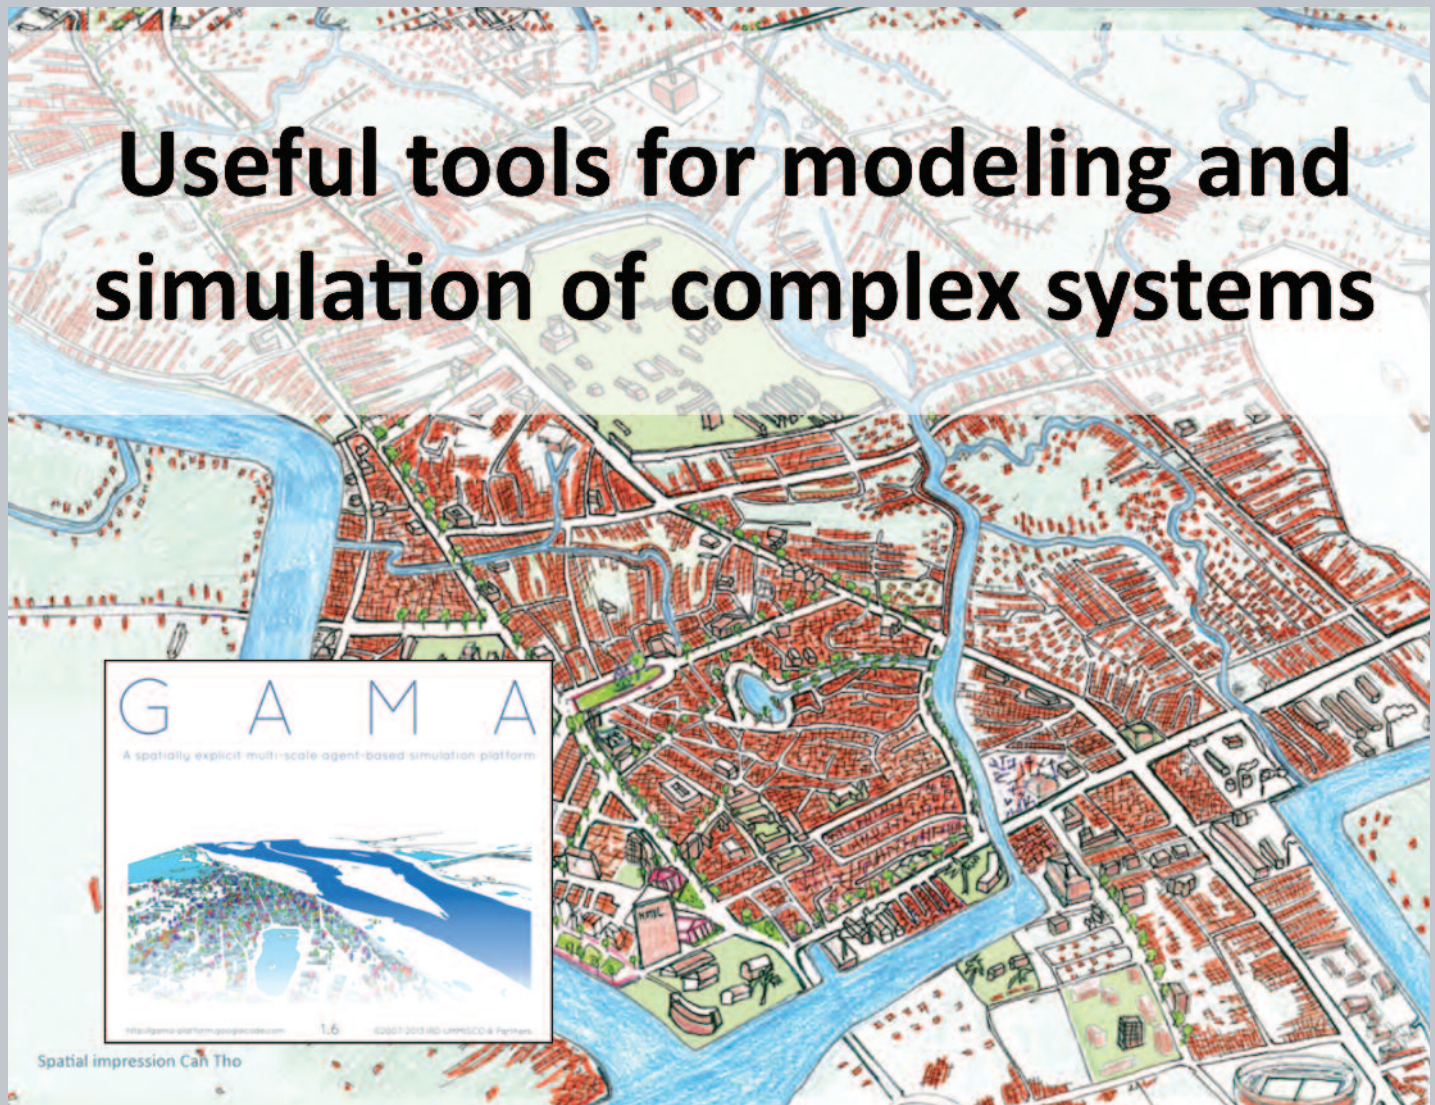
Useful tools for modeling and simulation of complex systems

G A M A

A spatially explicit multi-scale agent-based simulation platform

http://gama-platform.googlecode.com 1.6 ©2007-2013 IRD UMMISCO & Partners

Spatial impression Can Tho